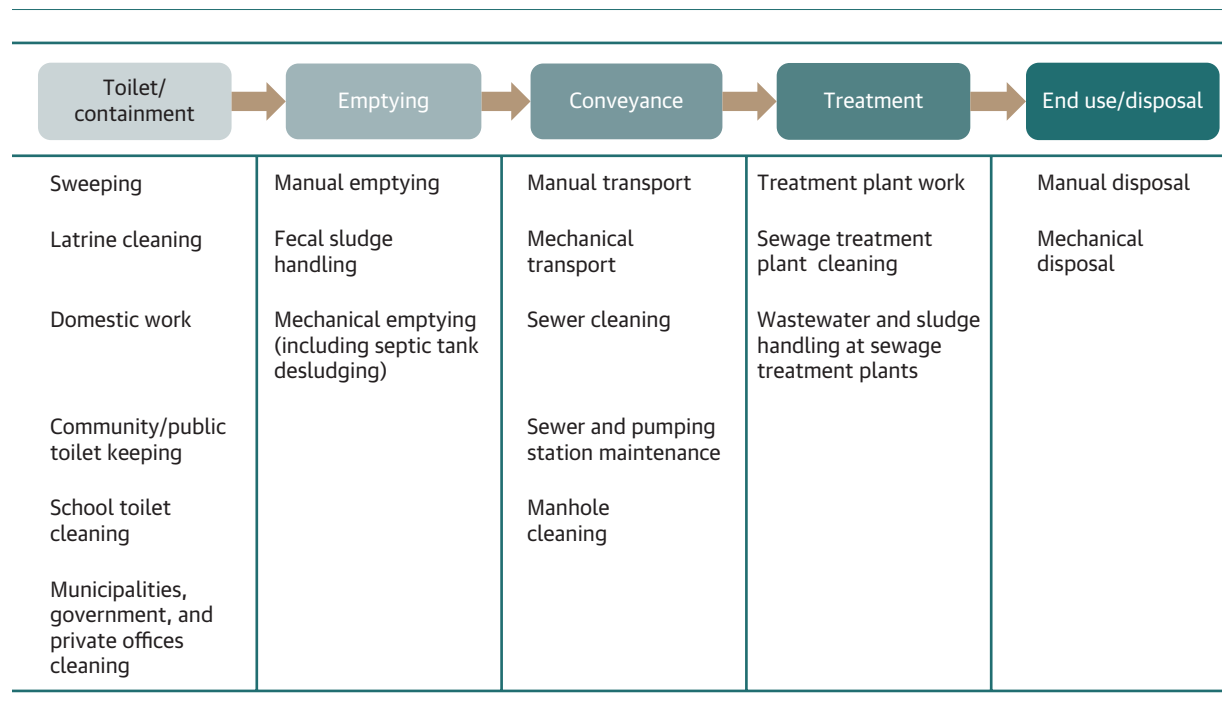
| Toilet/ containment | Emptying | Conveyance | Treatment | End use/disposal |
|---|---|---|---|---|
| Sweeping | Manual emptying | Manual transport | Treatment plant work | Manual disposal |
| Latrine cleaning | Fecal sludge handling | Mechanical transport | Sewage treatment plant cleaning | Mechanical disposal |
| Domestic work | Mechanical emptying (including septic tank desludging) | Sewer cleaning | Wastewater and sludge handling at sewage treatment plants | |
| Community/public toilet keeping | | Sewer and pumping station maintenance | | |
| School toilet cleaning | | Manhole cleaning | | |
| Municipalities, government, and private offices cleaning | | | | |